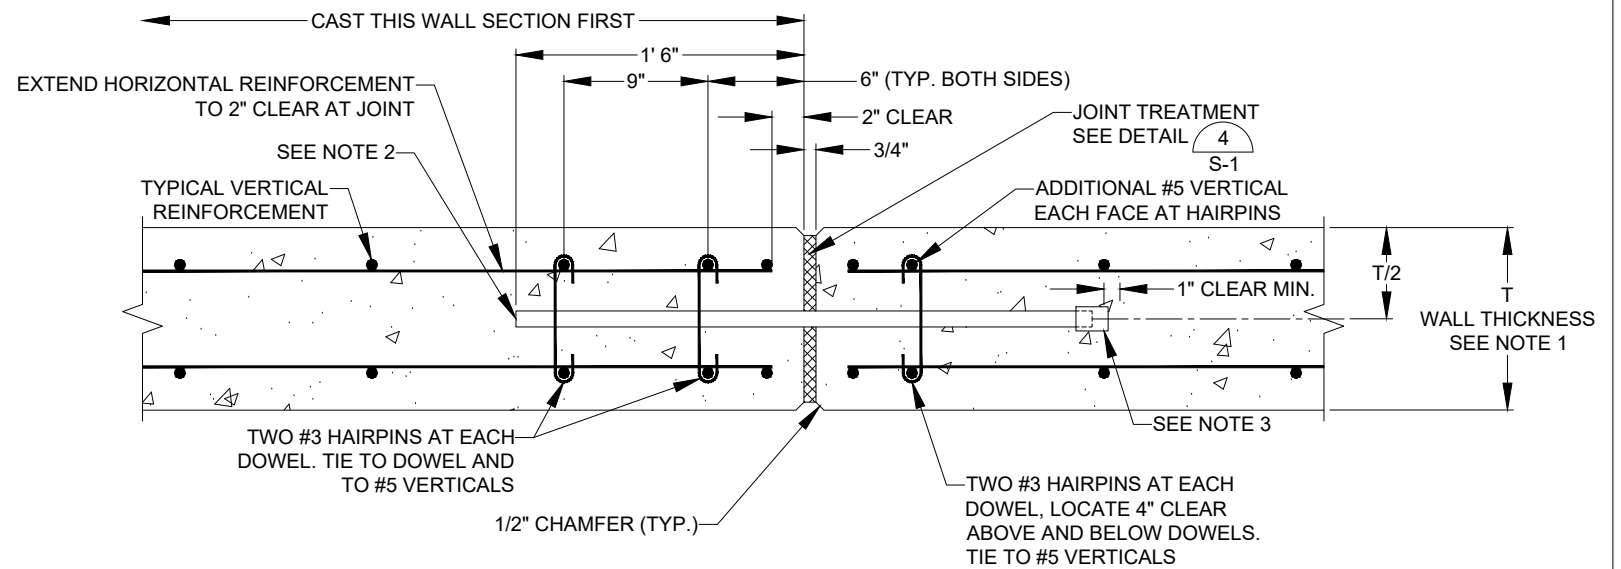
CAST THIS WALL SECTION FIRST

1' 6"

9"

6" (TYP. BOTH SIDES)

2" CLEAR

3/4"

EXTEND HORIZONTAL REINFORCEMENT TO 2" CLEAR AT JOINT

SEE NOTE 2

TYPICAL VERTICAL REINFORCEMENT

JOINT TREATMENT SEE DETAIL 4 S-1

ADDITIONAL #5 VERTICAL EACH FACE AT HAIRPINS

1" CLEAR MIN.

T/2

T WALL THICKNESS SEE NOTE 1

SEE NOTE 3

TWO #3 HAIRPINS AT EACH DOWEL. TIE TO DOWEL AND TO #5 VERTICALS

1/2" CHAMFER (TYP.)

TWO #3 HAIRPINS AT EACH DOWEL, LOCATE 4" CLEAR ABOVE AND BELOW DOWELS. TIE TO #5 VERTICALS